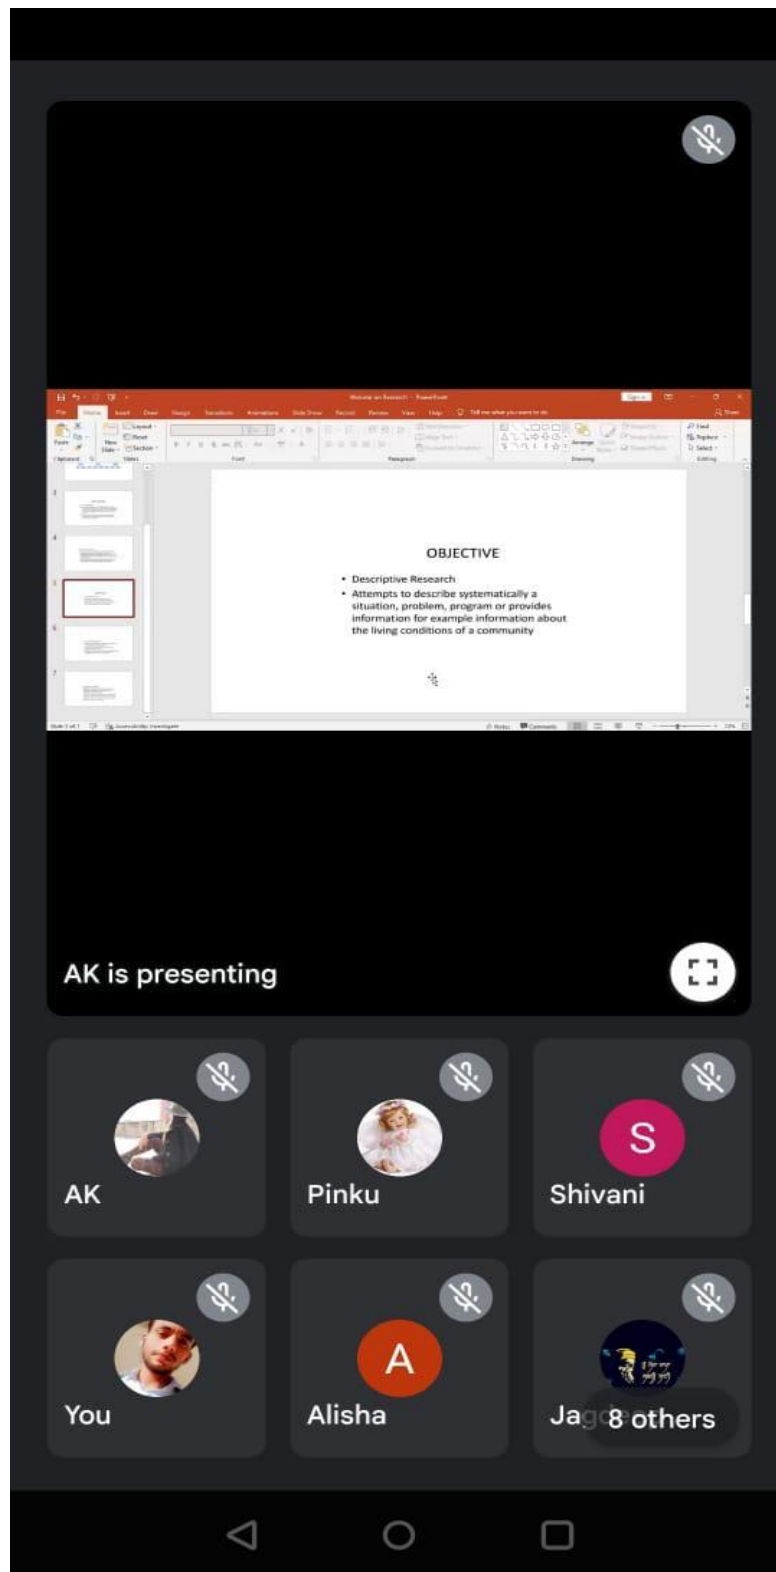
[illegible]

OBJECTIVE

• Descriptive Research
• Attempts to describe systematically a situation, problem, program or provides information for example information about the living conditions of a community

AK is presenting

AK

Pinku

S
Shivani

You

A
Alisha

Ja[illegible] 8 others